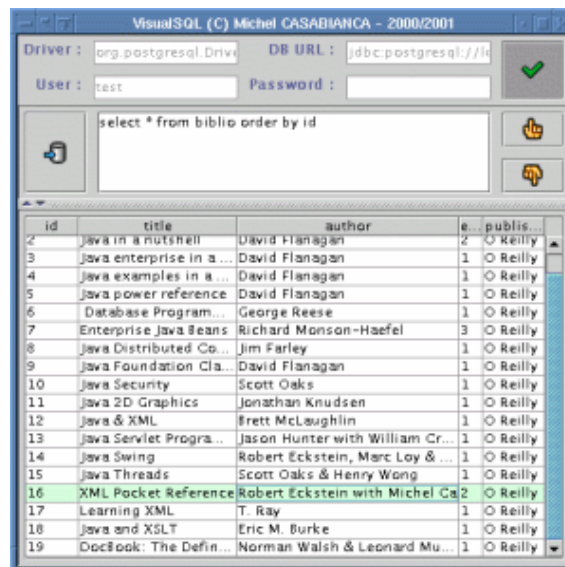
VisualSQL (C) Michel CASABIANCA - 2000/2001

Driver : org.postgresql.Drive DB URL : jdbc:postgresql://lo

User : test Password :

select * from biblio order by id

| id | title | author | e... | publis... |
|---|---|---|---|---|
| 2 | Java in a nutshell | David Flanagan | 2 | O Reilly |
| 3 | Java enterprise in a ... | David Flanagan | 1 | O Reilly |
| 4 | Java examples in a ... | David Flanagan | 1 | O Reilly |
| 5 | Java power reference | David Flanagan | 1 | O Reilly |
| 6 | Database Program... | George Reese | 1 | O Reilly |
| 7 | Enterprise Java Beans | Richard Monson-Haefel | 3 | O Reilly |
| 8 | Java Distributed Co... | Jim Farley | 1 | O Reilly |
| 9 | Java Foundation Cla... | David Flanagan | 1 | O Reilly |
| 10 | Java Security | Scott Oaks | 1 | O Reilly |
| 11 | Java 2D Graphics | Jonathan Knudsen | 1 | O Reilly |
| 12 | Java & XML | Brett McLaughlin | 1 | O Reilly |
| 13 | Java Servlet Progra... | Jason Hunter with William Cr... | 1 | O Reilly |
| 14 | Java Swing | Robert Eckstein, Marc Loy & ... | 1 | O Reilly |
| 15 | Java Threads | Scott Oaks & Henry Wong | 1 | O Reilly |
| 16 | XML Pocket Reference | Robert Eckstein with Michel Ca | 2 | O Reilly |
| 17 | Learning XML | T. Ray | 1 | O Reilly |
| 18 | Java and XSLT | Eric M. Burke | 1 | O Reilly |
| 19 | DocBook: The Defin... | Norman Walsh & Leonard Mu... | 1 | O Reilly |